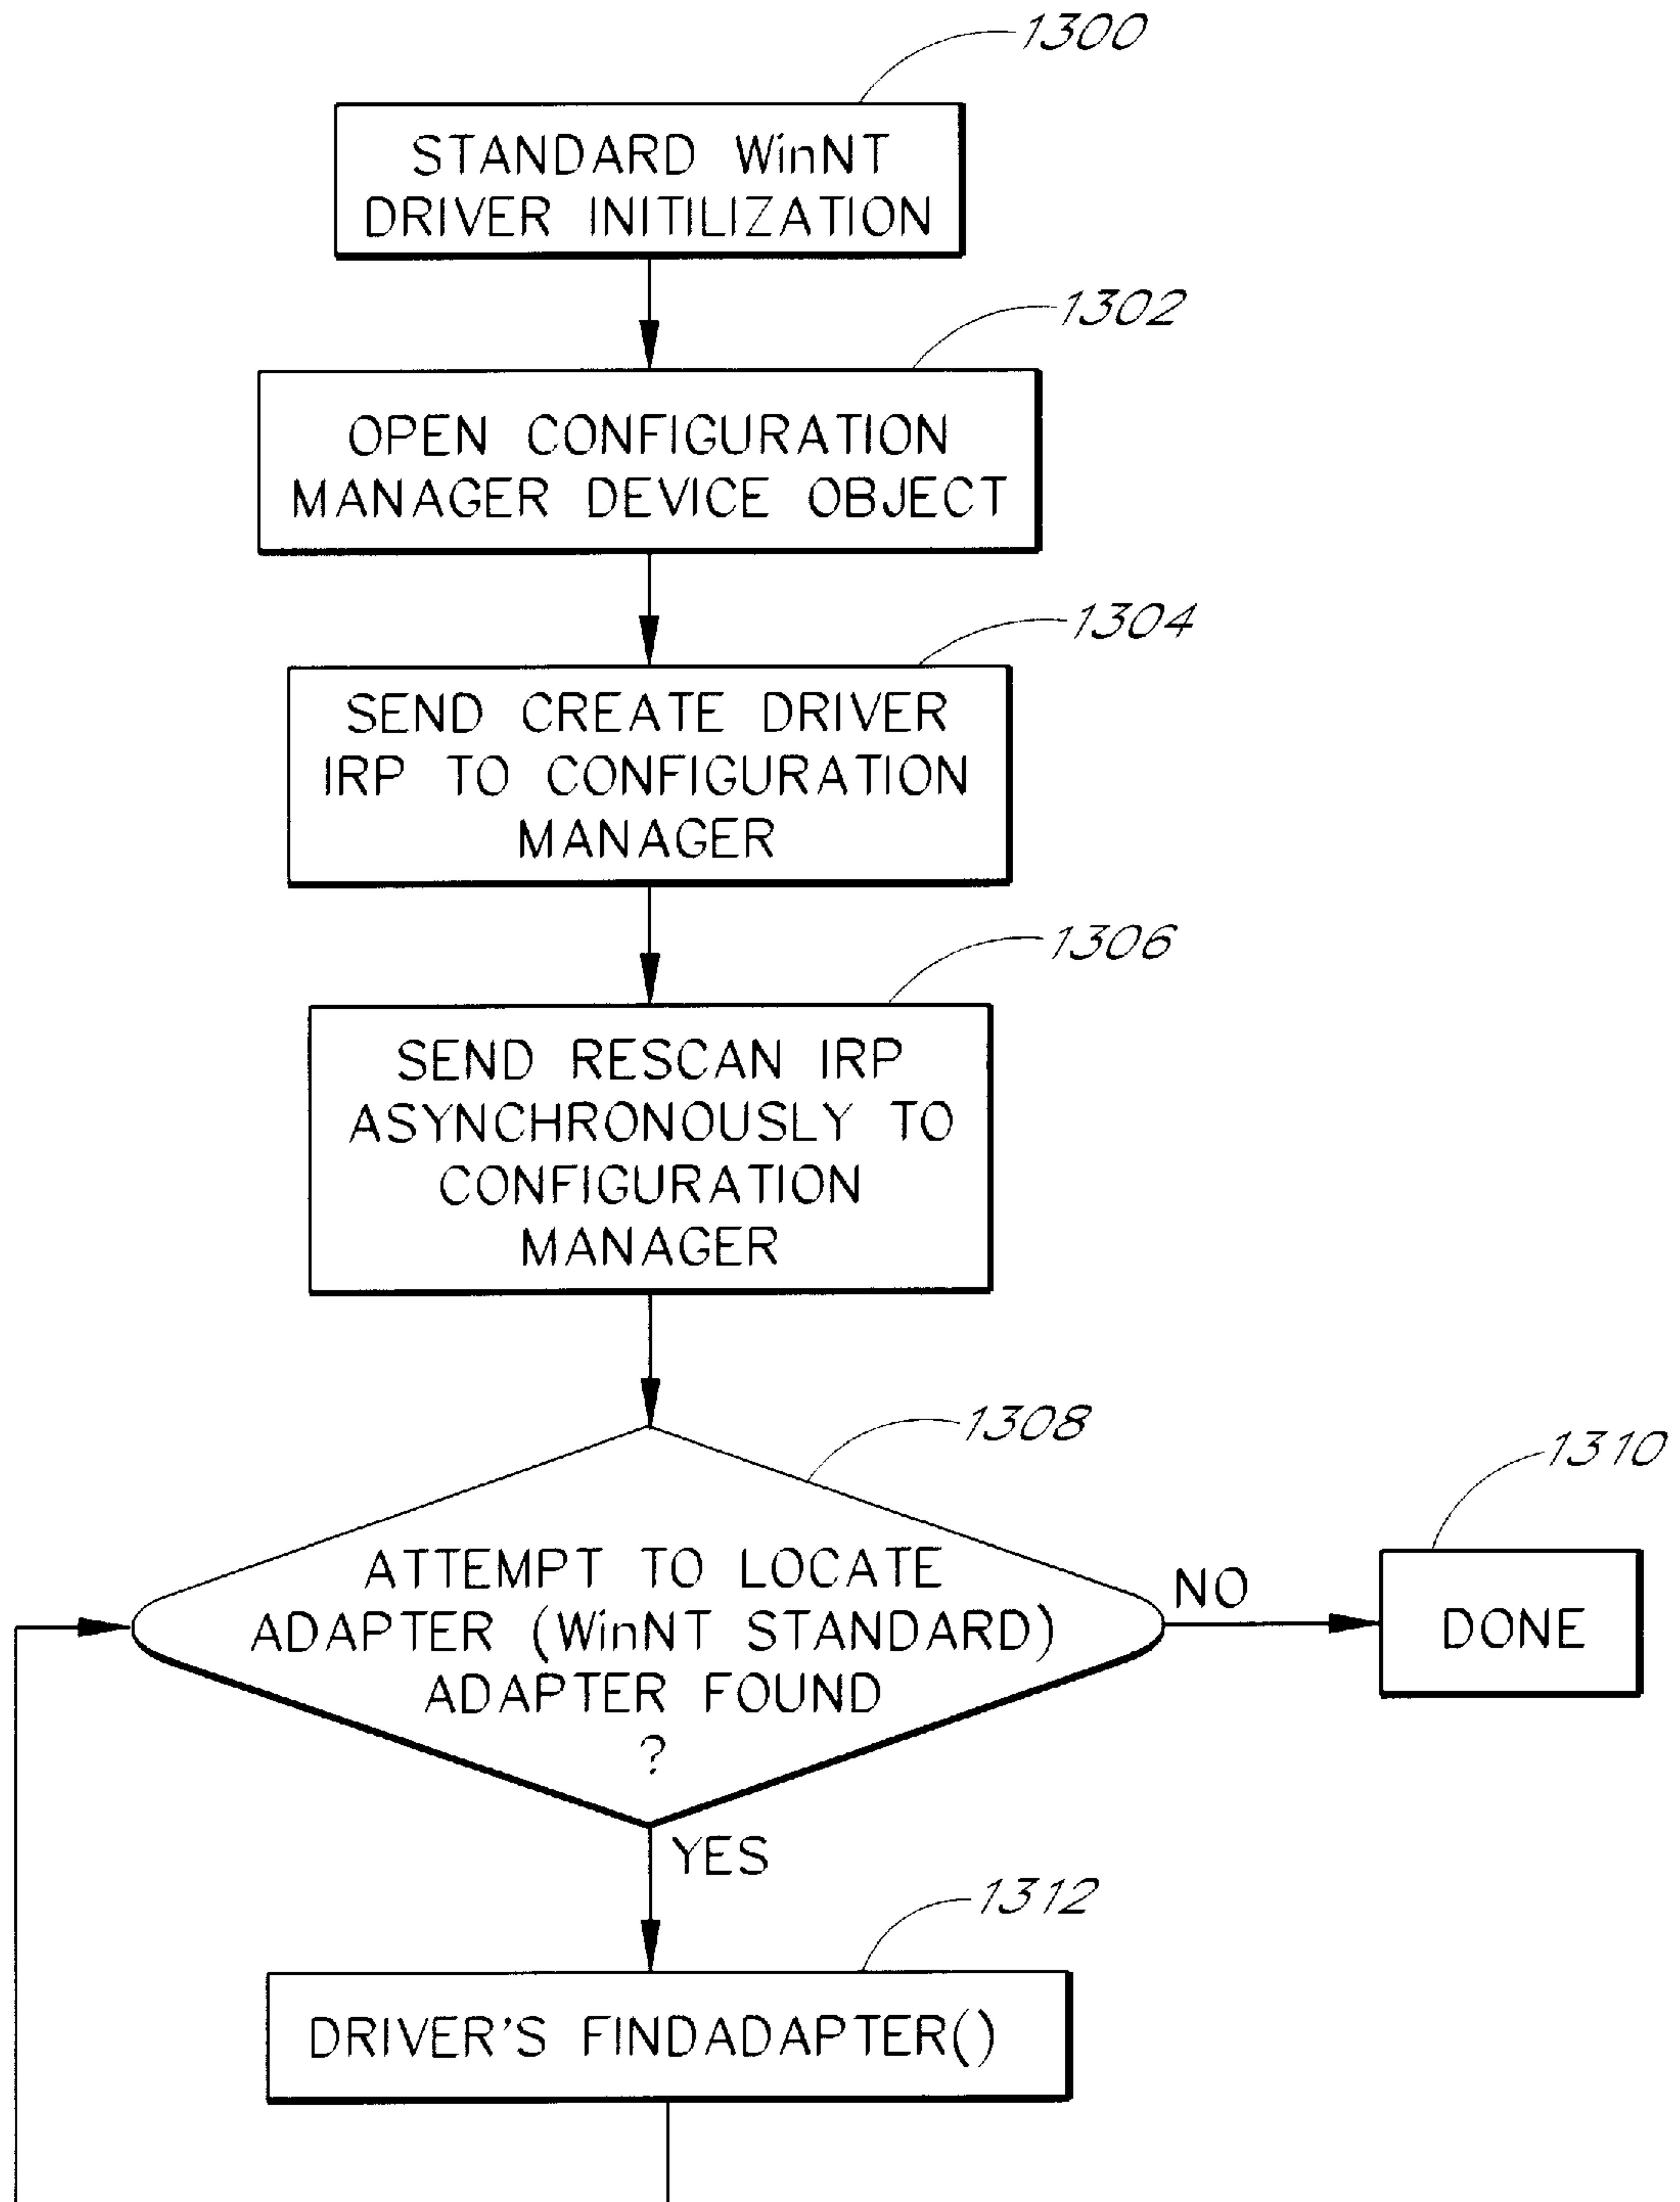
1300

STANDARD WinNT DRIVER INITILIZATION

1302

OPEN CONFIGURATION MANAGER DEVICE OBJECT

1304

SEND CREATE DRIVER IRP TO CONFIGURATION MANAGER

1306

SEND RESCAN IRP ASYNCHRONOUSLY TO CONFIGURATION MANAGER

1308

ATTEMPT TO LOCATE ADAPTER (WinNT STANDARD) ADAPTER FOUND ?

NO

1310

DONE

YES

1312

DRIVER'S FINDADAPTER()